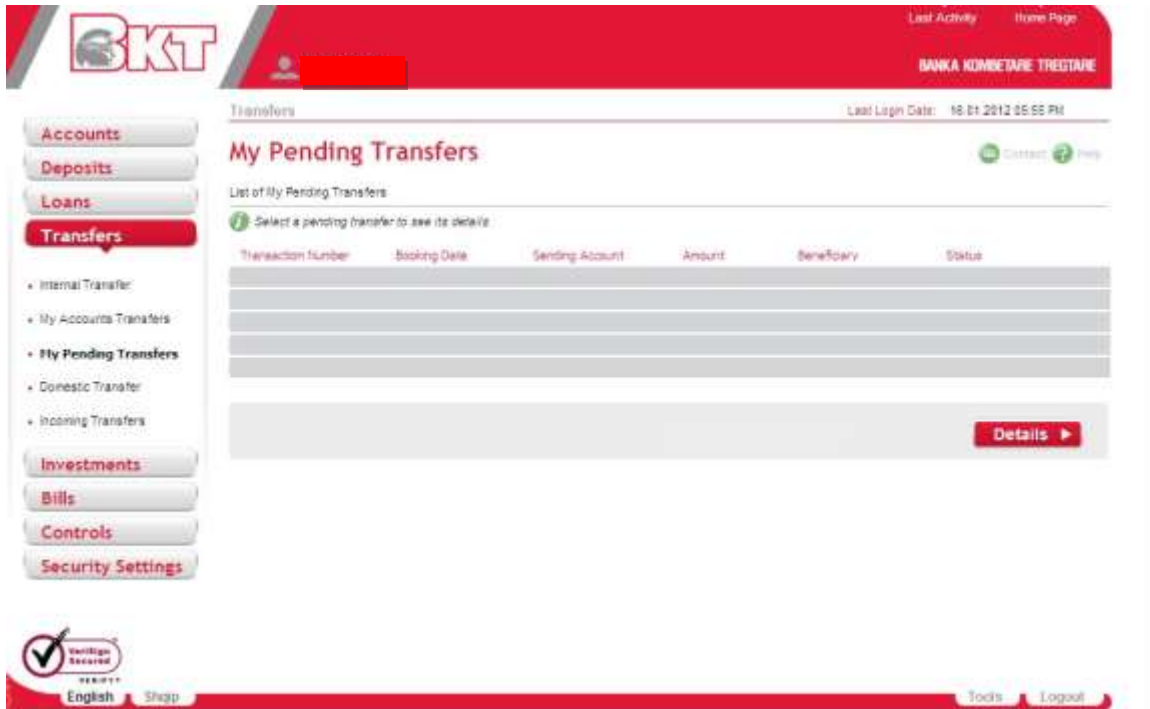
BKT

Last Activity Home Page

BANKA KOMBETARE TREGTARE

Transfers

Last Login Date: 16.01.2012 05:55 PM

Accounts
Deposits
Loans
Transfers

- Internal Transfer
- My Accounts Transfers
- My Pending Transfers
- Domestic Transfer
- Incoming Transfers

Investments
Bills
Controls
Security Settings

My Pending Transfers

Contact Help

List of My Pending Transfers

Select a pending transfer to see its details

| Transaction Number | Booking Date | Sending Account | Amount | Beneficiary | Status |
|---|---|---|---|---|---|
| | | | | | |
| | | | | | |
| | | | | | |
| | | | | | |
| | | | | | |

Details ▶

VeriSign Secured VERIFY

English Shqip

Tools Logout